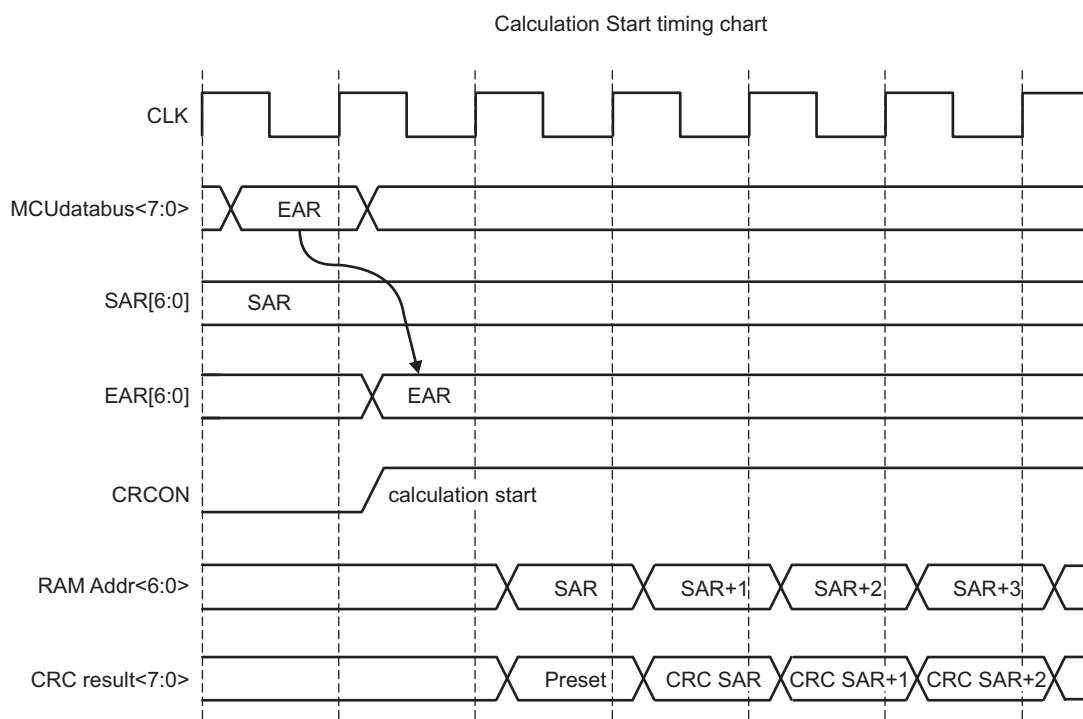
Calculation Start timing chart

CLK

MCUdatabus<7:0>

EAR

SAR[6:0]

SAR

EAR[6:0]

EAR

CRCON

calculation start

RAM Addr<6:0>

SAR

SAR+1

SAR+2

SAR+3

CRC result<7:0>

Preset

CRC SAR

CRC SAR+1

CRC SAR+2